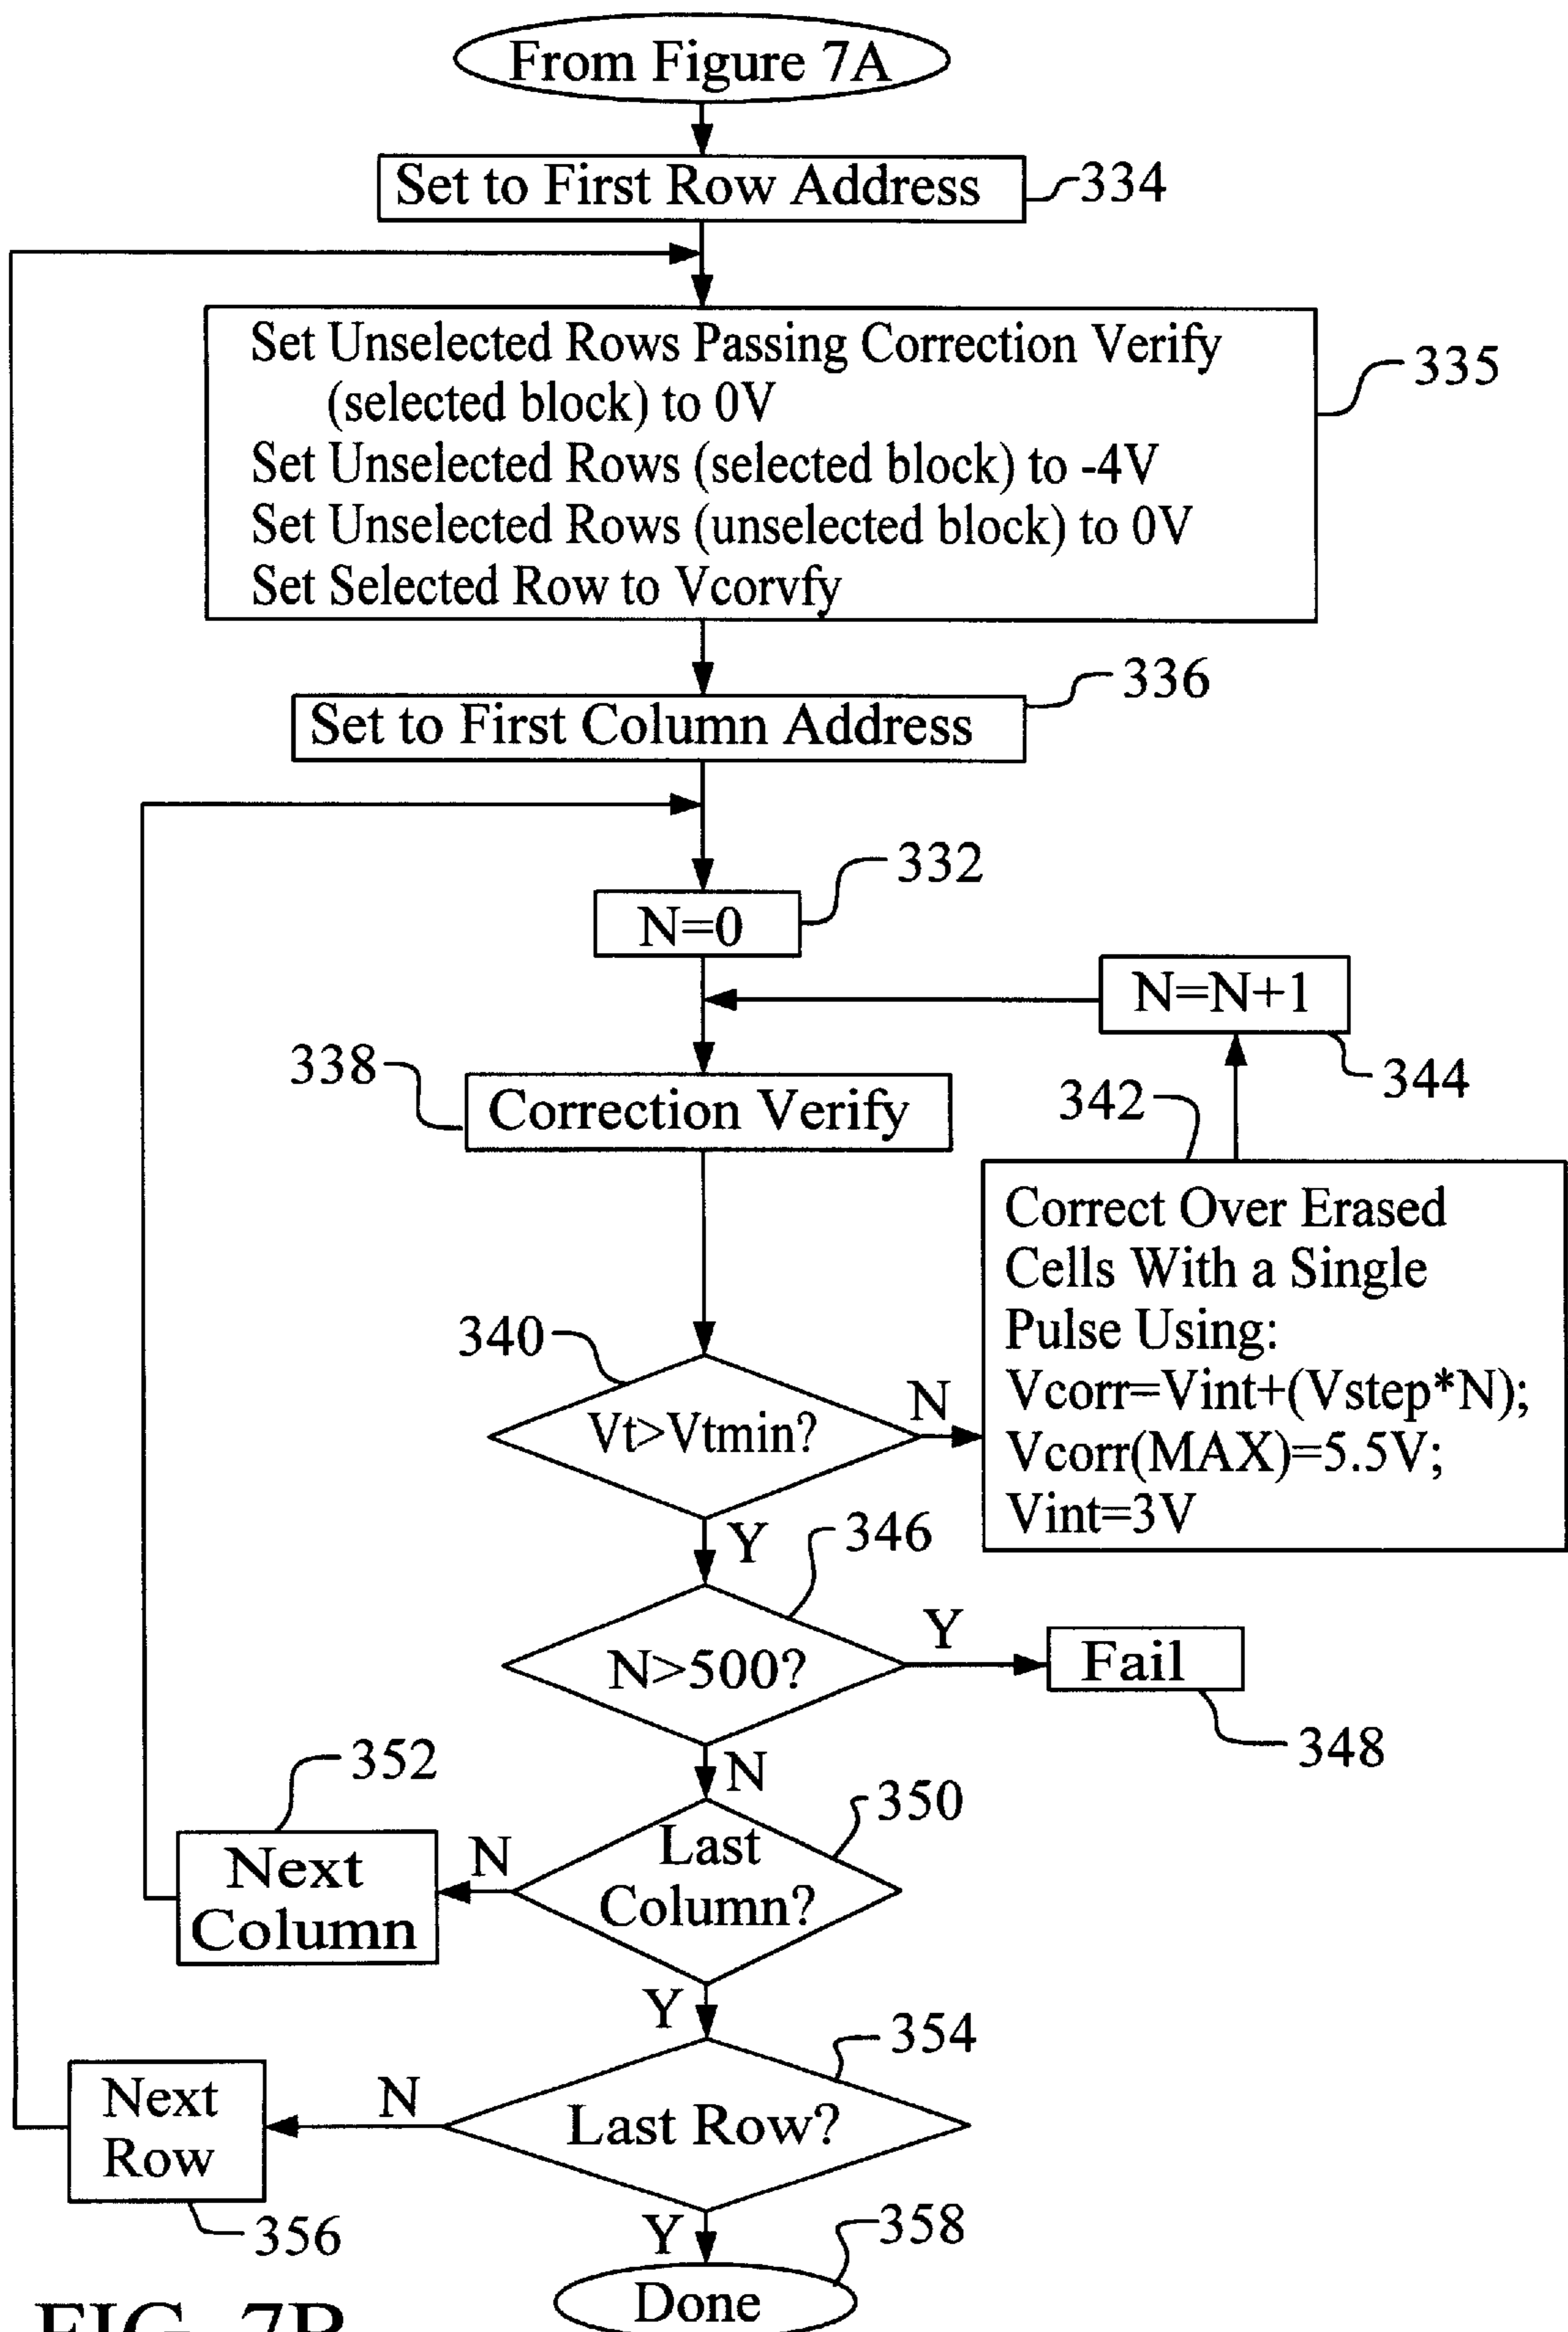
From Figure 7A

Set to First Row Address
334

Set Unselected Rows Passing Correction Verify (selected block) to 0V
Set Unselected Rows (selected block) to -4V
Set Unselected Rows (unselected block) to 0V
Set Selected Row to Vcorvfy
335

Set to First Column Address
336

N=0
332

N=N+1
344

338
Correction Verify

342
Correct Over Erased Cells With a Single Pulse Using:
Vcorr=Vint+(Vstep*N);
Vcorr(MAX)=5.5V;
Vint=3V

340
Vt>Vtmin?
N
Y
346
N>500?
Y
Fail
348
N
352
Next Column
N
Last Column?
350
Y
354
Next Row
N
Last Row?
356
Y
358
Done

FIG. 7B